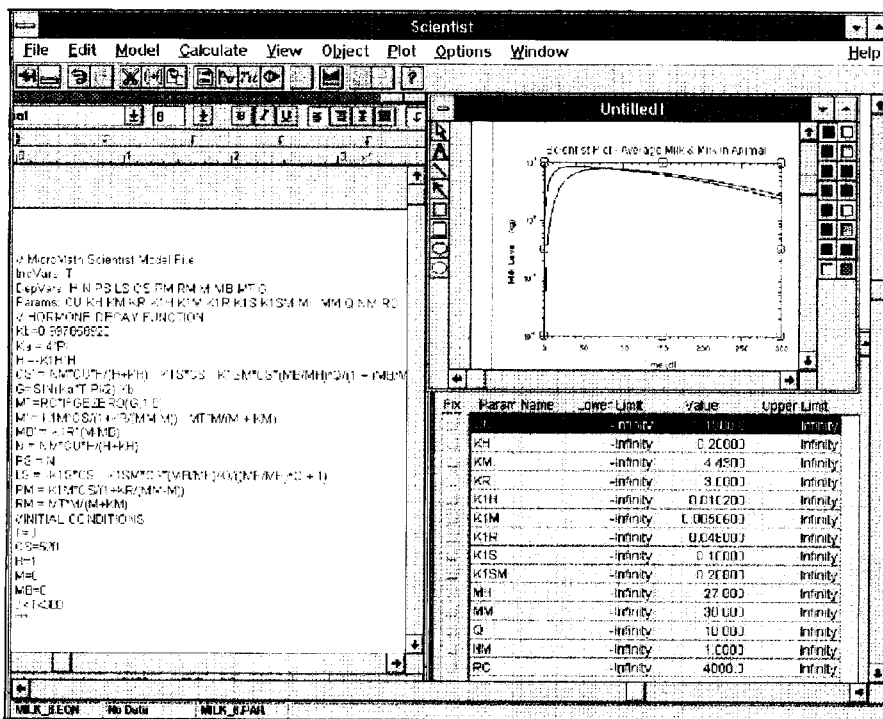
Scientist

File Edit Model Calculate View Object Plot Options Window Help

Untitled1

Scientist Plot - Average Milk & Mrs in Animal

// MicroMath Scientist Model File
IndVars: T
DepVars: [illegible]
Params: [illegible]
// HORMONE DECAY FUNCTION
KL=0.997056922
Ka = 41P
H = -K1H*H
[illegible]
G=SIN(ka*T Pi/2)^b
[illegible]
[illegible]
MD' = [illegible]
N = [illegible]
PS = N
LS = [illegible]
RM = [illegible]
RM = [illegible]
// INITIAL CONDITIONS
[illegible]
CS=500
H=1
M=0
MD=0
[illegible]

| Fix | Param Name | Lower Limit | Value | Upper Limit |
|---|---|---|---|---|
| | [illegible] | -Infinity | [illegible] | Infinity |
| | KH | -Infinity | 0.20000 | Infinity |
| | KM | -Infinity | 4.4500 | Infinity |
| | KR | -Infinity | 3.0000 | Infinity |
| | K1H | -Infinity | 0.010200 | Infinity |
| | K1M | -Infinity | 0.0056000 | Infinity |
| | K1R | -Infinity | 0.048000 | Infinity |
| | K1S | -Infinity | 0.10000 | Infinity |
| | K1SM | -Infinity | 0.20000 | Infinity |
| | MH | -Infinity | 27.000 | Infinity |
| | MM | -Infinity | 30.000 | Infinity |
| | Q | -Infinity | 10.000 | Infinity |
| | RM | -Infinity | 1.0000 | Infinity |
| | RC | -Infinity | 4000.0 | Infinity |

MILK_II.EQN No Data MILK_II.PAR